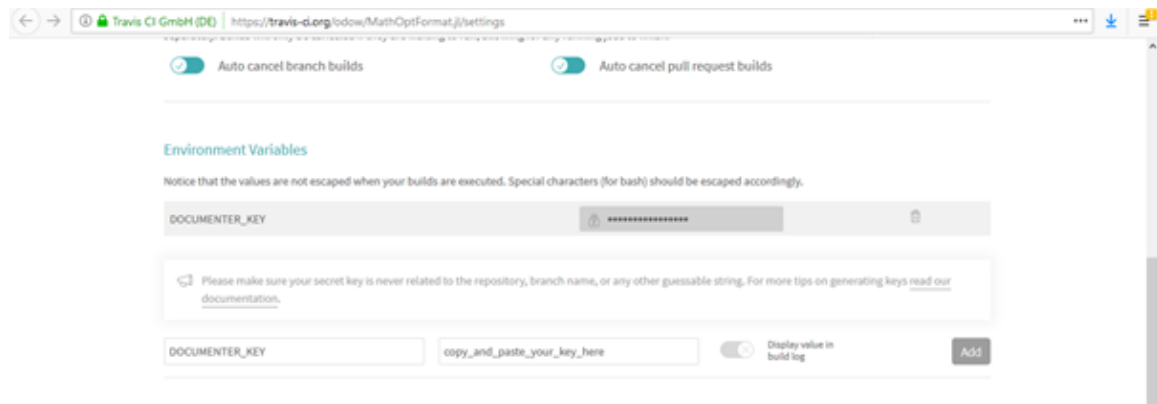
Travis CI GmbH (DE) https://travis-ci.org/odow/MathOptFormat.jl/settings

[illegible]

Auto cancel branch builds

Auto cancel pull request builds

Environment Variables

Notice that the values are not escaped when your builds are executed. Special characters (for bash) should be escaped accordingly.

DOCUMENTER_KEY

••••••••••••••••

Please make sure your secret key is never related to the repository, branch name, or any other guessable string. For more tips on generating keys read our documentation.

DOCUMENTER_KEY

copy_and_paste_your_key_here

Display value in build log

Add